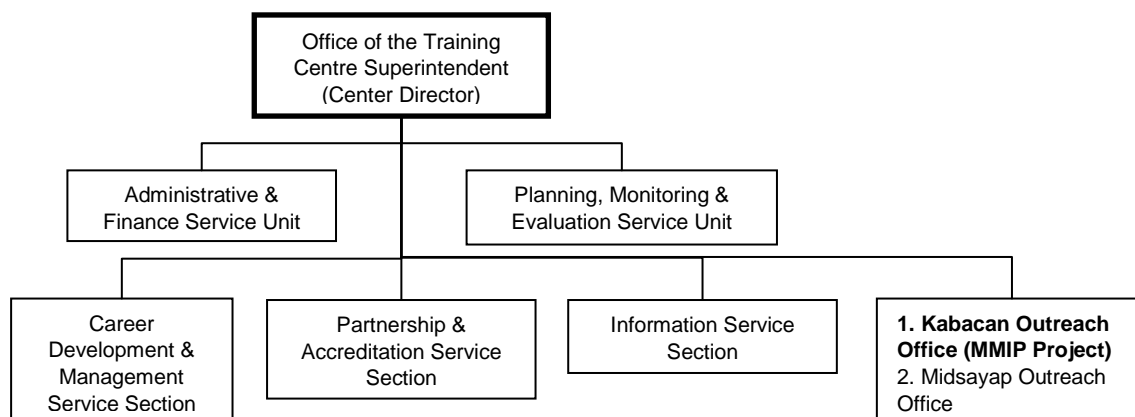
Office of the Training Centre Superintendent (Center Director)

Administrative & Finance Service Unit

Planning, Monitoring & Evaluation Service Unit

Career Development & Management Service Section

Partnership & Accreditation Service Section

Information Service Section

**1. Kabacan Outreach Office (MMIP Project)**
2. Midsayap Outreach Office